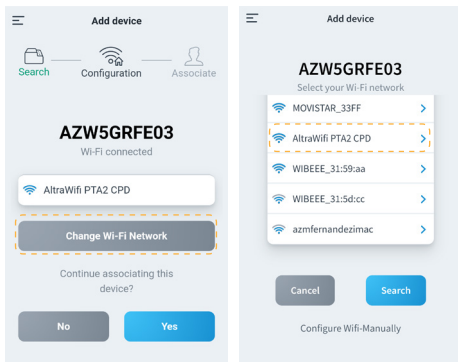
Add device

Search

Configuration

Associate

AZW5GRFE03

Wi-Fi connected

AltraWifi PTA2 CPD

Change Wi-Fi Network

Continue associating this device?

No

Yes

Add device

AZW5GRFE03

Select your Wi-Fi network

MOVISTAR_33FF

AltraWifi PTA2 CPD

WIBEEE_31:59:aa

WIBEEE_31:5d:cc

azmfernandezimac

Cancel

Search

Configure Wifi-Manually